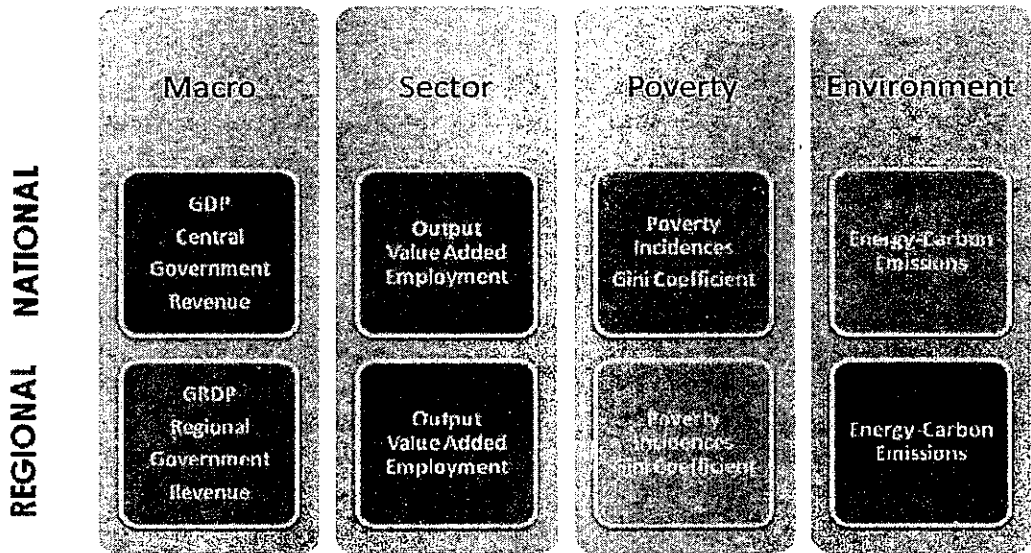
Macro

Sector

Poverty

Environment

NATIONAL

REGIONAL

GDP
Central
Government
Revenue

Output
Value Added
Employment

Poverty
Incidences
Gini Coefficient

Energy-Carbon
Emissions

GRDP
Regional
Government
Revenue

Output
Value Added
Employment

Poverty
Incidences
Gini Coefficient

Energy-Carbon
Emissions